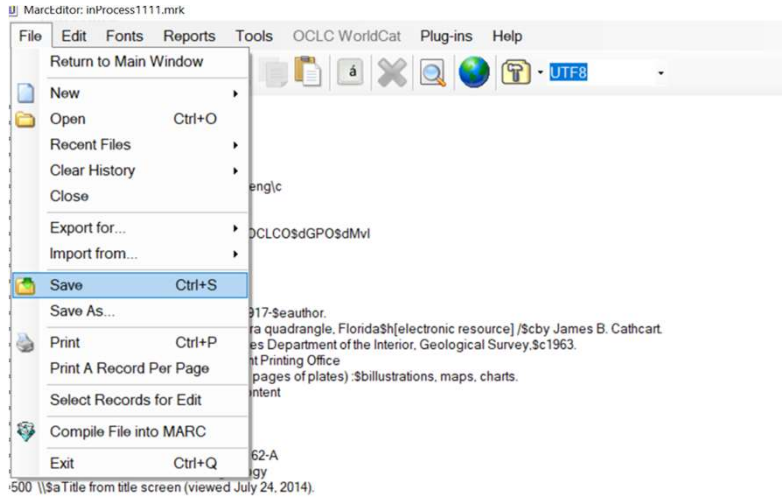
MarcEditor: inProcess1111.mrk

File Edit Fonts Reports Tools OCLC WorldCat Plug-ins Help

á UTF8

Return to Main Window
New
Open Ctrl+O
Recent Files
Clear History
Close
Export for...
Import from...
Save Ctrl+S
Save As...
Print Ctrl+P
Print A Record Per Page
Select Records for Edit
Compile File into MARC
Exit Ctrl+Q

eng\c

OCLCO$dGPO$dMvI

917-$eauthor.
ra quadrangle, Florida$h[electronic resource] /$cby James B. Cathcart.
es Department of the Interior, Geological Survey,$c1963.
nt Printing Office
pages of plates) :$billustrations, maps, charts.
ontent

62-A
gy
500 \\$aTitle from title screen (viewed July 24, 2014).